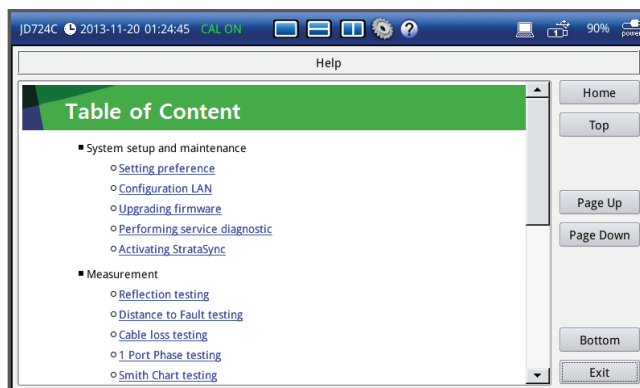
JD724C 2013-11-20 01:24:45 CAL ON 90% power

Help

Table of Content

- System setup and maintenance
  - Setting preference
  - Configuration LAN
  - Upgrading firmware
  - Performing service diagnostic
  - Activating StrataSync
- Measurement
  - Reflection testing
  - Distance to Fault testing
  - Cable loss testing
  - 1 Port Phase testing
  - Smith Chart testing

Home
Top
Page Up
Page Down
Bottom
Exit